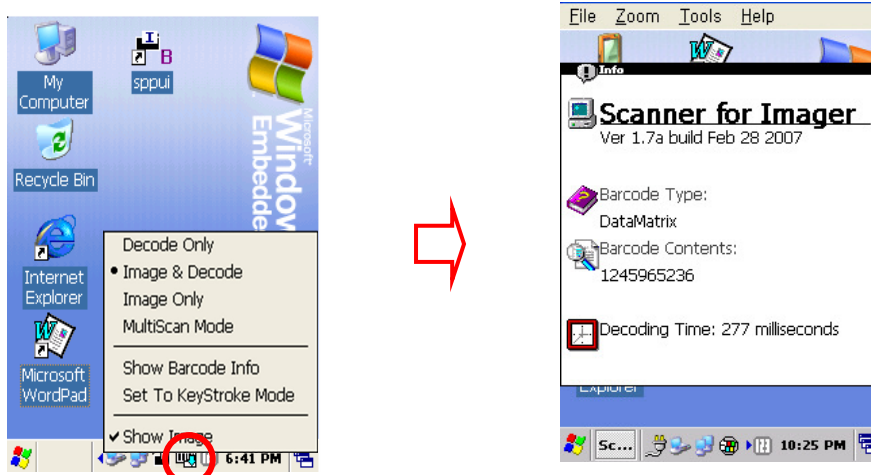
My Computer

sppui

Recycle Bin

Internet Explorer

Microsoft WordPad

Microsoft Windows Embedde

Decode Only
• Image & Decode
Image Only
MultiScan Mode
Show Barcode Info
Set To KeyStroke Mode
✔ Show Image

6:41 PM

File Zoom Tools Help

Info

Scanner for Imager
Ver 1.7a build Feb 28 2007

Barcode Type:
DataMatrix

Barcode Contents:
1245965236

Decoding Time: 277 milliseconds

Explorer

Sc...

10:25 PM